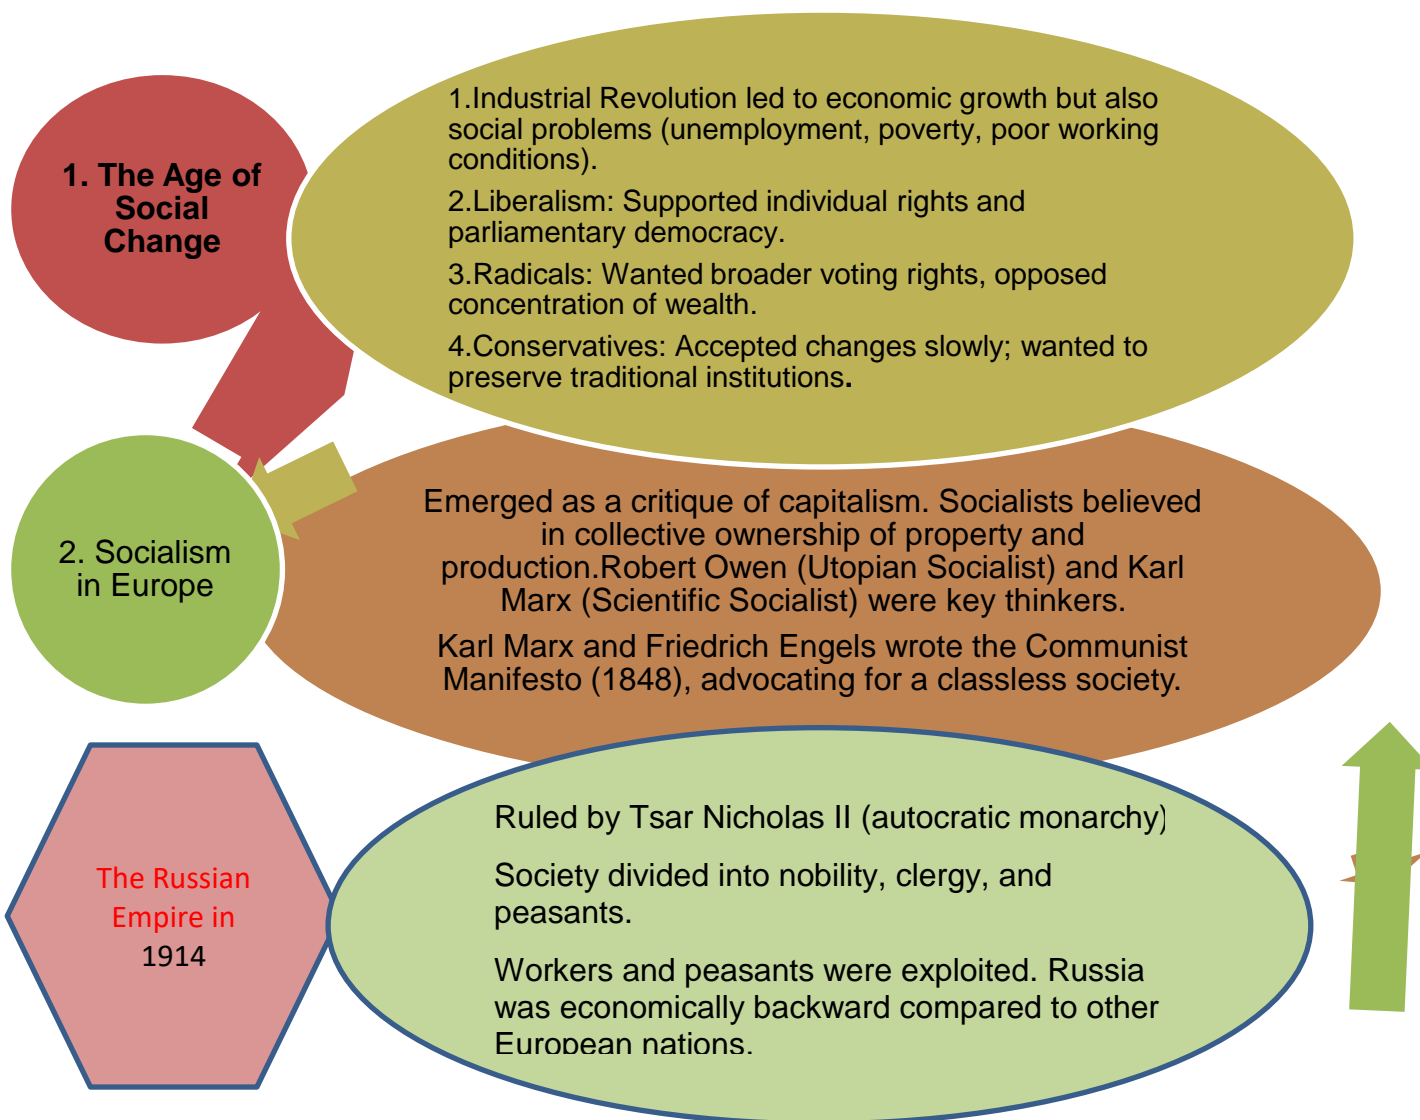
1. The Age of Social Change

1.Industrial Revolution led to economic growth but also social problems (unemployment, poverty, poor working conditions).

2.Liberalism: Supported individual rights and parliamentary democracy.

3.Radicals: Wanted broader voting rights, opposed concentration of wealth.

4.Conservatives: Accepted changes slowly; wanted to preserve traditional institutions.

2. Socialism in Europe

Emerged as a critique of capitalism. Socialists believed in collective ownership of property and production.Robert Owen (Utopian Socialist) and Karl Marx (Scientific Socialist) were key thinkers.

Karl Marx and Friedrich Engels wrote the Communist Manifesto (1848), advocating for a classless society.

The Russian Empire in 1914

Ruled by Tsar Nicholas II (autocratic monarchy)

Society divided into nobility, clergy, and peasants.

Workers and peasants were exploited. Russia was economically backward compared to other European nations.